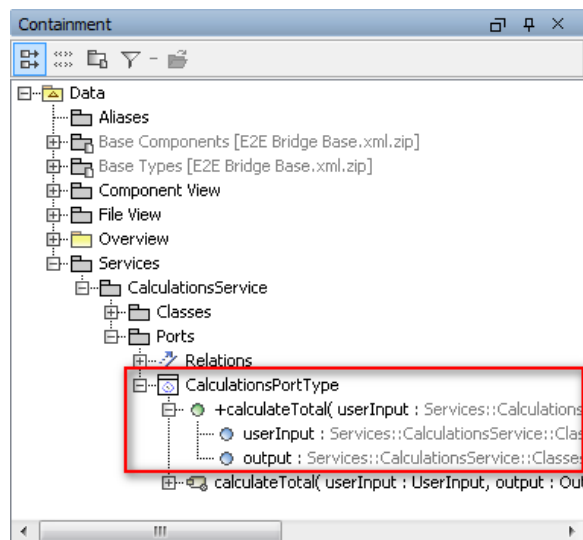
Containment

Data
Aliases
Base Components [E2E Bridge Base.xml.zip]
Base Types [E2E Bridge Base.xml.zip]
Component View
File View
Overview
Services
CalculationsService
Classes
Ports
Relations
CalculationsPortType
+calculateTotal( userInput : Services::Calculations
userInput : Services::CalculationsService::Clas
output : Services::CalculationsService::Classe
calculateTotal( userInput : UserInput, output : Ou